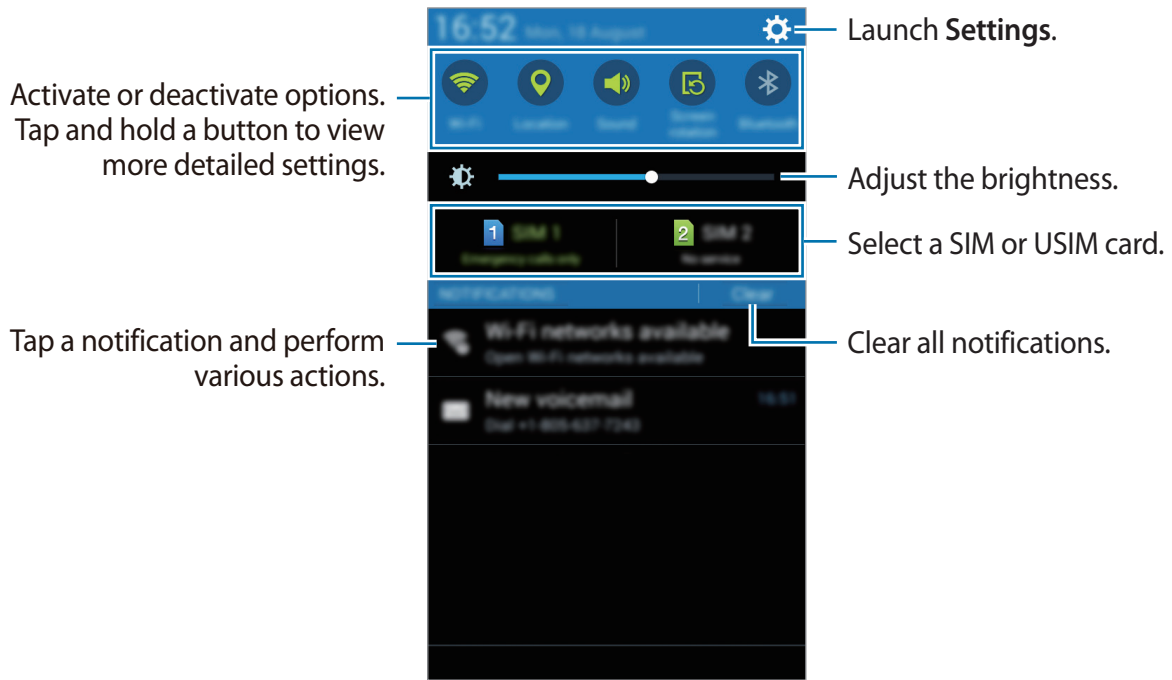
16:52 Mon, 18 August

Launch **Settings**.

Activate or deactivate options. Tap and hold a button to view more detailed settings.

Wi-Fi Location Sound Screen rotation Bluetooth

Adjust the brightness.

1 SIM 1
Emergency calls only

2 SIM 2
No service

Select a SIM or USIM card.

NOTIFICATIONS Clear

Clear all notifications.

Tap a notification and perform various actions.

Wi-Fi networks available
Open Wi-Fi networks available

New voicemail 16:51
Dial +1-805-637-7243